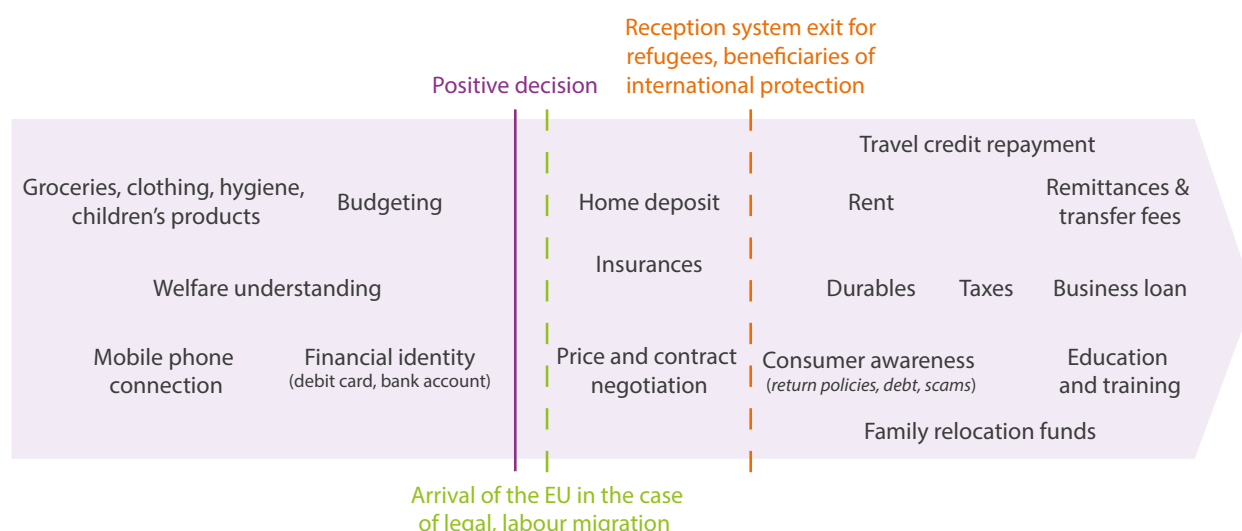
Reception system exit for refugees, beneficiaries of international protection

Positive decision

Travel credit repayment

Groceries, clothing, hygiene, children's products

Budgeting

Home deposit

Rent

Remittances & transfer fees

Insurances

Welfare understanding

Durables

Taxes

Business loan

Mobile phone connection

Financial identity (debit card, bank account)

Price and contract negotiation

Consumer awareness (*return policies, debt, scams*)

Education and training

Family relocation funds

Arrival of the EU in the case of legal, labour migration